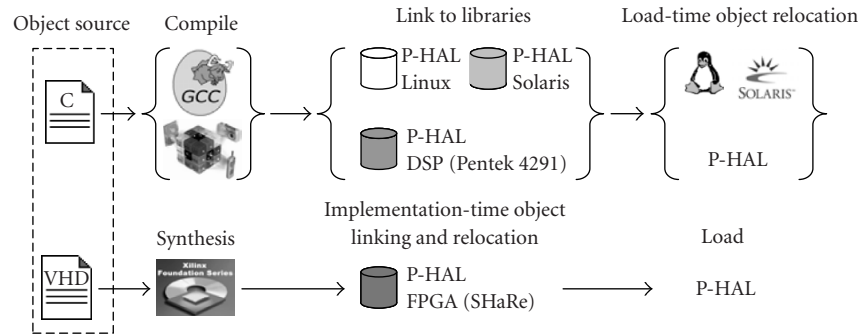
Object source

Compile

Link to libraries

Load-time object relocation

C

GCC

P-HAL Linux

P-HAL Solaris

P-HAL DSP (Pentek 4291)

SOLARIS

P-HAL

Implementation-time object linking and relocation

Synthesis

Load

VHD

Xilinx Foundation Series

P-HAL FPGA (SHaRe)

P-HAL